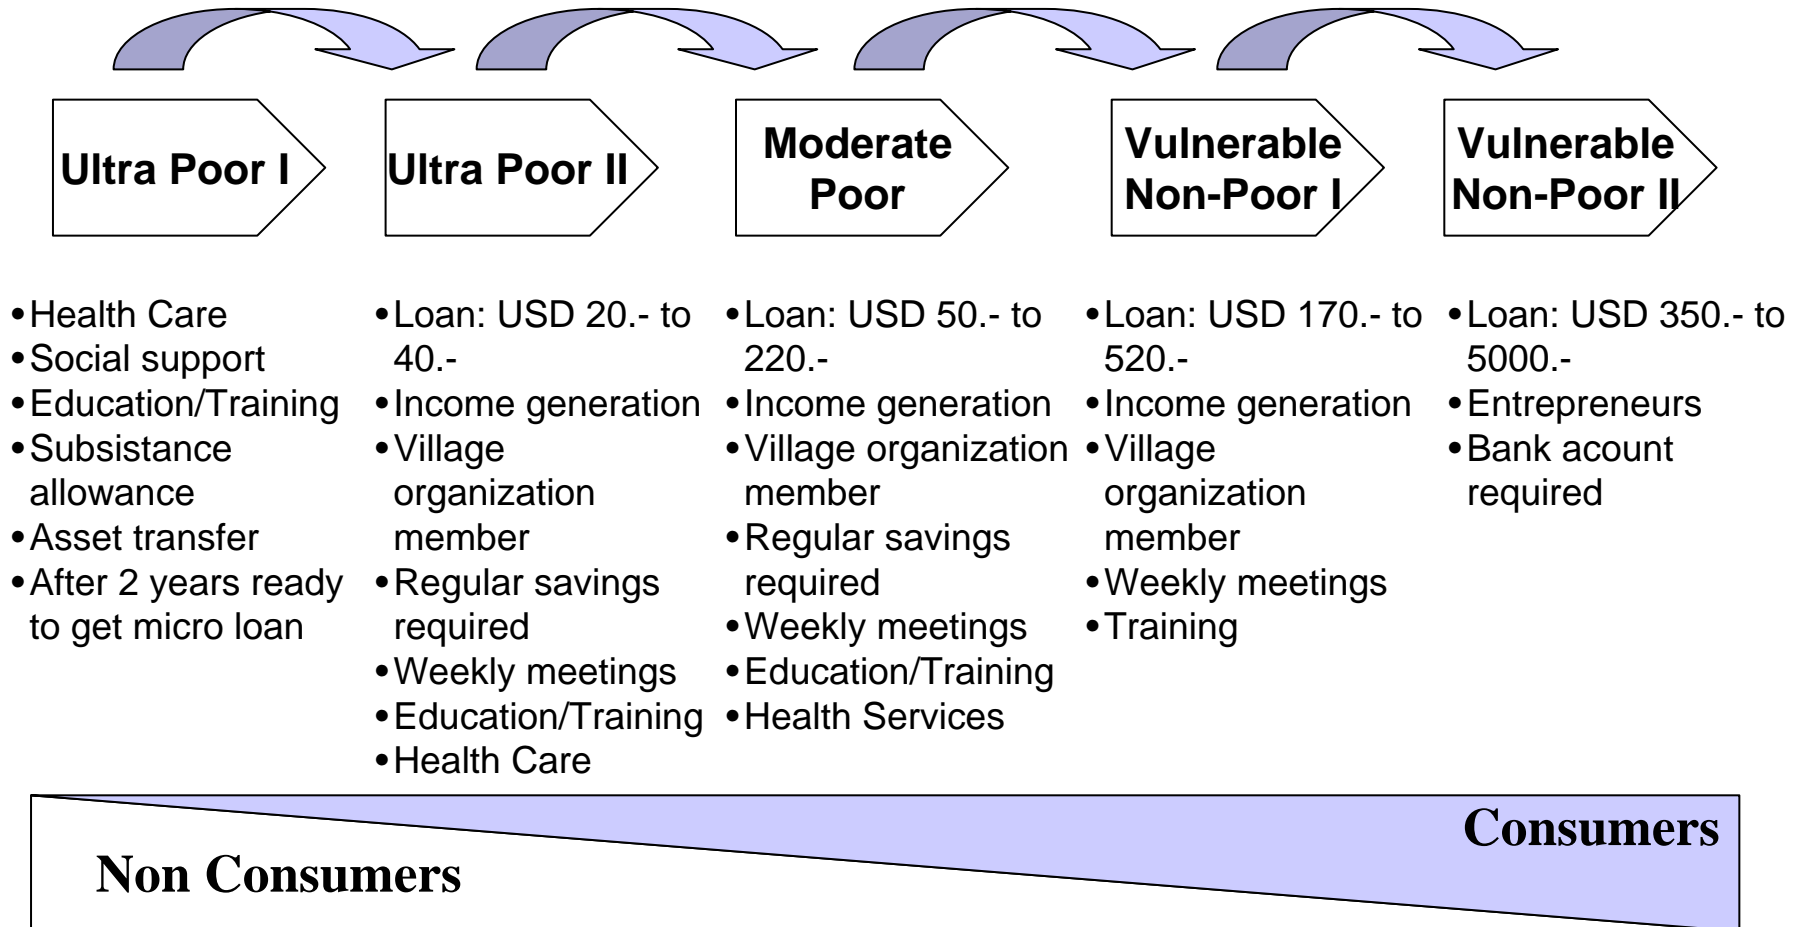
Ultra Poor I

Ultra Poor II

Moderate Poor

Vulnerable Non-Poor I

Vulnerable Non-Poor II

• Health Care
• Social support
• Education/Training
• Subsistance allowance
• Asset transfer
• After 2 years ready to get micro loan

• Loan: USD 20.- to 40.-
• Income generation
• Village organization member
• Regular savings required
• Weekly meetings
• Education/Training
• Health Care

• Loan: USD 50.- to 220.-
• Income generation
• Village organization member
• Regular savings required
• Weekly meetings
• Education/Training
• Health Services

• Loan: USD 170.- to 520.-
• Income generation
• Village organization member
• Weekly meetings
• Training

• Loan: USD 350.- to 5000.-
• Entrepreneurs
• Bank acount required

Consumers

Non Consumers